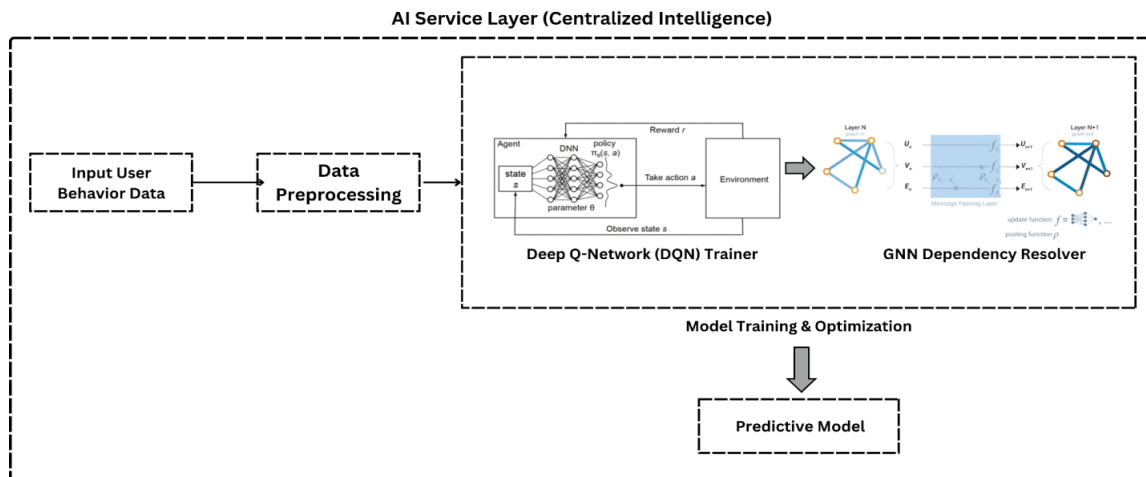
AI Service Layer (Centralized Intelligence)

Input User Behavior Data

Data Preprocessing

Agent

state $s$

DNN

parameter θ

policy $\pi_\theta(s, a)$

Reward $r$

Take action $a$

Environment

Observe state $s$

Deep Q-Network (DQN) Trainer

Layer N

graph in

$U_n$

$V_n$

$E_n$

$\rho_{V_n \to U_n}$

$\rho_{E_n \to U_n}$

$f_{U_n}$

$f_{V_n}$

$f_{E_n}$

$U_{n+1}$

$V_{n+1}$

$E_{n+1}$

Message Passing Layer

Layer N+1

graph out

update function $f =$ ...

pooling function $\rho$

GNN Dependency Resolver

Model Training & Optimization

Predictive Model